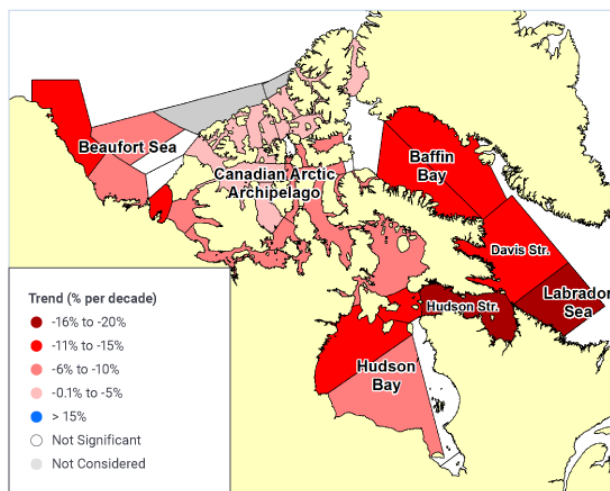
Beaufort Sea

Canadian Arctic Archipelago

Baffin Bay

Davis Str.

Labrador Sea

Hudson Str.

Hudson Bay

Trend (% per decade)
-16% to -20%
-11% to -15%
-6% to -10%
-0.1% to -5%
> 15%
Not Significant
Not Considered